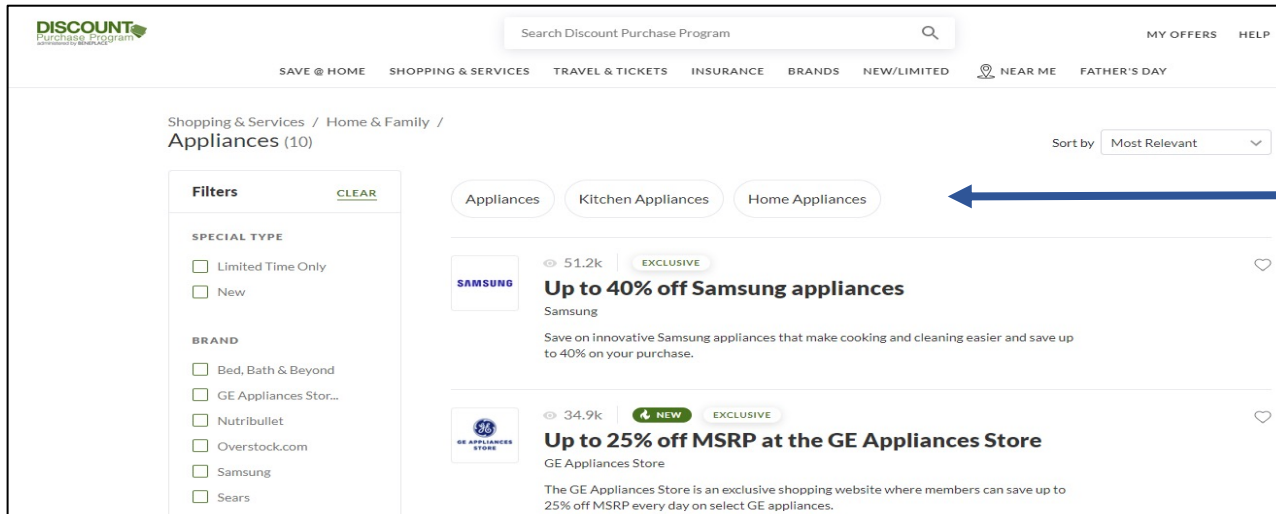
DISCOUNT Purchase Program administered by BENEPLACE

Search Discount Purchase Program

MY OFFERS HELP

SAVE @ HOME SHOPPING & SERVICES TRAVEL & TICKETS INSURANCE BRANDS NEW/LIMITED NEAR ME FATHER'S DAY

Shopping & Services / Home & Family /
Appliances (10)

Sort by Most Relevant

Filters CLEAR

SPECIAL TYPE
Limited Time Only
New

BRAND
Bed, Bath & Beyond
GE Appliances Stor...
Nutribullet
Overstock.com
Samsung
Sears

Appliances Kitchen Appliances Home Appliances

SAMSUNG
51.2k EXCLUSIVE
Up to 40% off Samsung appliances
Samsung
Save on innovative Samsung appliances that make cooking and cleaning easier and save up to 40% on your purchase.

GE APPLIANCES STORE
34.9k NEW EXCLUSIVE
Up to 25% off MSRP at the GE Appliances Store
GE Appliances Store
The GE Appliances Store is an exclusive shopping website where members can save up to 25% off MSRP every day on select GE appliances.